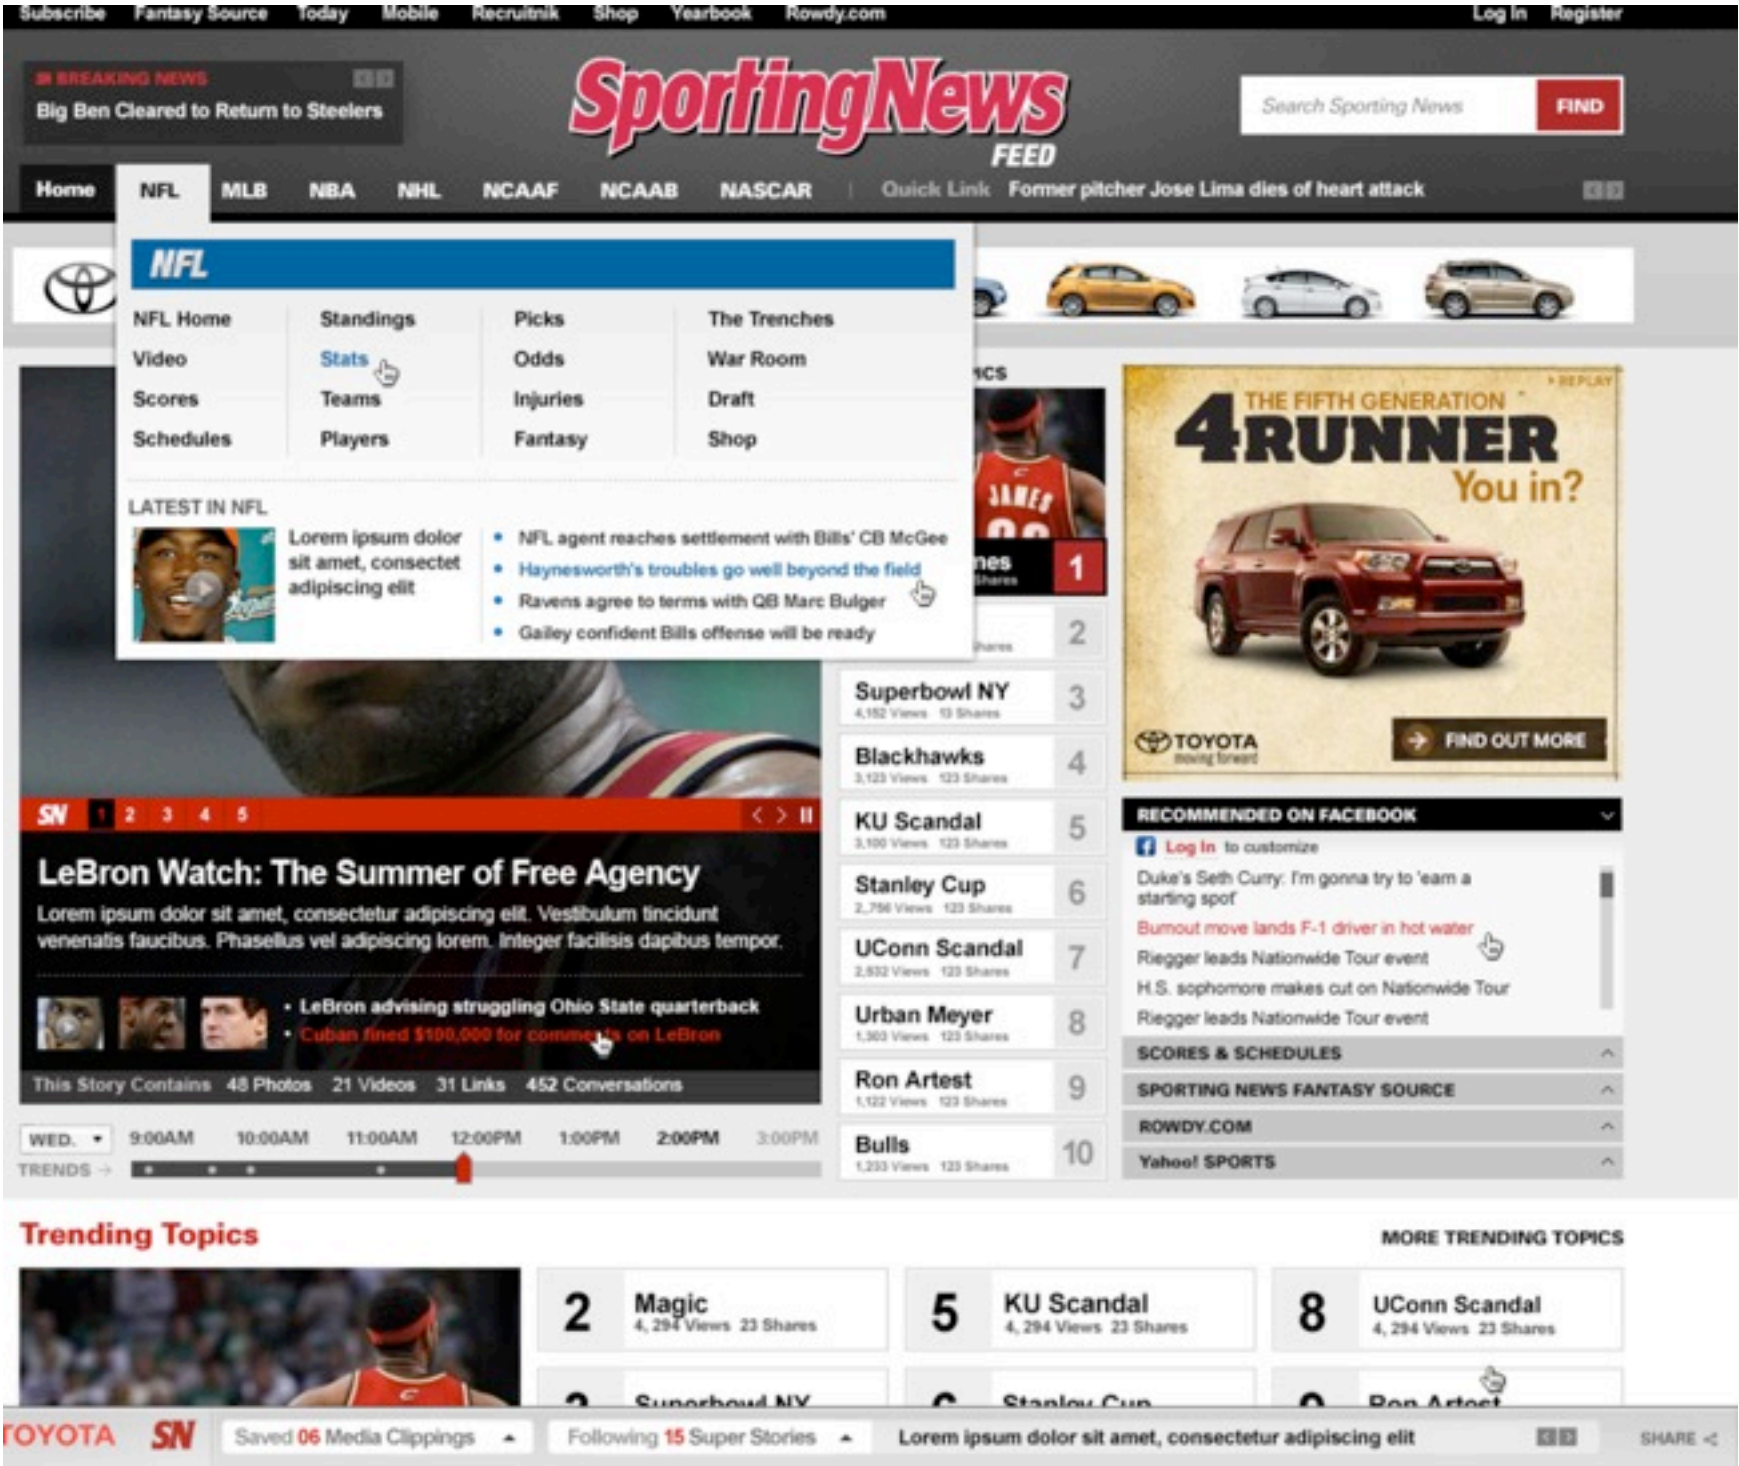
Subscribe Fantasy Source Today Mobile Recruitnik Shop Yearbook Rowdy.com Log In Register

BREAKING NEWS
Big Ben Cleared to Return to Steelers

SportingNews FEED

Search Sporting News FIND

Home NFL MLB NBA NHL NCAAF NCAAB NASCAR | Quick Link Former pitcher Jose Lima dies of heart attack

NFL

NFL Home Standings Picks The Trenches
Video Stats Odds War Room
Scores Teams Injuries Draft
Schedules Players Fantasy Shop

LATEST IN NFL

Lorem ipsum dolor sit amet, consectet adipiscing elit

• NFL agent reaches settlement with Bills' CB McGee
• Haynesworth's troubles go well beyond the field
• Ravens agree to terms with QB Marc Bulger
• Gailey confident Bills offense will be ready

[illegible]ICS

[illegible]nes 1
2
Superbowl NY 4,152 Views 13 Shares 3
Blackhawks 3,123 Views 123 Shares 4
KU Scandal 3,100 Views 123 Shares 5
Stanley Cup 2,756 Views 123 Shares 6
UConn Scandal 2,632 Views 123 Shares 7
Urban Meyer 1,303 Views 123 Shares 8
Ron Artest 1,122 Views 123 Shares 9
Bulls 1,233 Views 123 Shares 10

REPLAY
THE FIFTH GENERATION
4RUNNER
You in?
TOYOTA moving forward
FIND OUT MORE

SN 1 2 3 4 5

LeBron Watch: The Summer of Free Agency
Lorem ipsum dolor sit amet, consectetur adipiscing elit. Vestibulum tincidunt venenatis faucibus. Phasellus vel adipiscing lorem. Integer facilisis dapibus tempor.

• LeBron advising struggling Ohio State quarterback
• Cuban fined $100,000 for comments on LeBron

This Story Contains 48 Photos 21 Videos 31 Links 452 Conversations

WED. 9:00AM 10:00AM 11:00AM 12:00PM 1:00PM 2:00PM 3:00PM
TRENDS

RECOMMENDED ON FACEBOOK
Log In to customize
Duke's Seth Curry: I'm gonna try to 'earn a starting spot'
Burnout move lands F-1 driver in hot water
Riegger leads Nationwide Tour event
H.S. sophomore makes cut on Nationwide Tour
Riegger leads Nationwide Tour event

SCORES & SCHEDULES
SPORTING NEWS FANTASY SOURCE
ROWDY.COM
Yahoo! SPORTS

Trending Topics
MORE TRENDING TOPICS

2 Magic 4, 294 Views 23 Shares
5 KU Scandal 4, 294 Views 23 Shares
8 UConn Scandal 4, 294 Views 23 Shares
3 Superbowl NY
6 Stanley Cup
9 Ron Artest

TOYOTA SN Saved 06 Media Clippings Following 15 Super Stories Lorem ipsum dolor sit amet, consectetur adipiscing elit SHARE